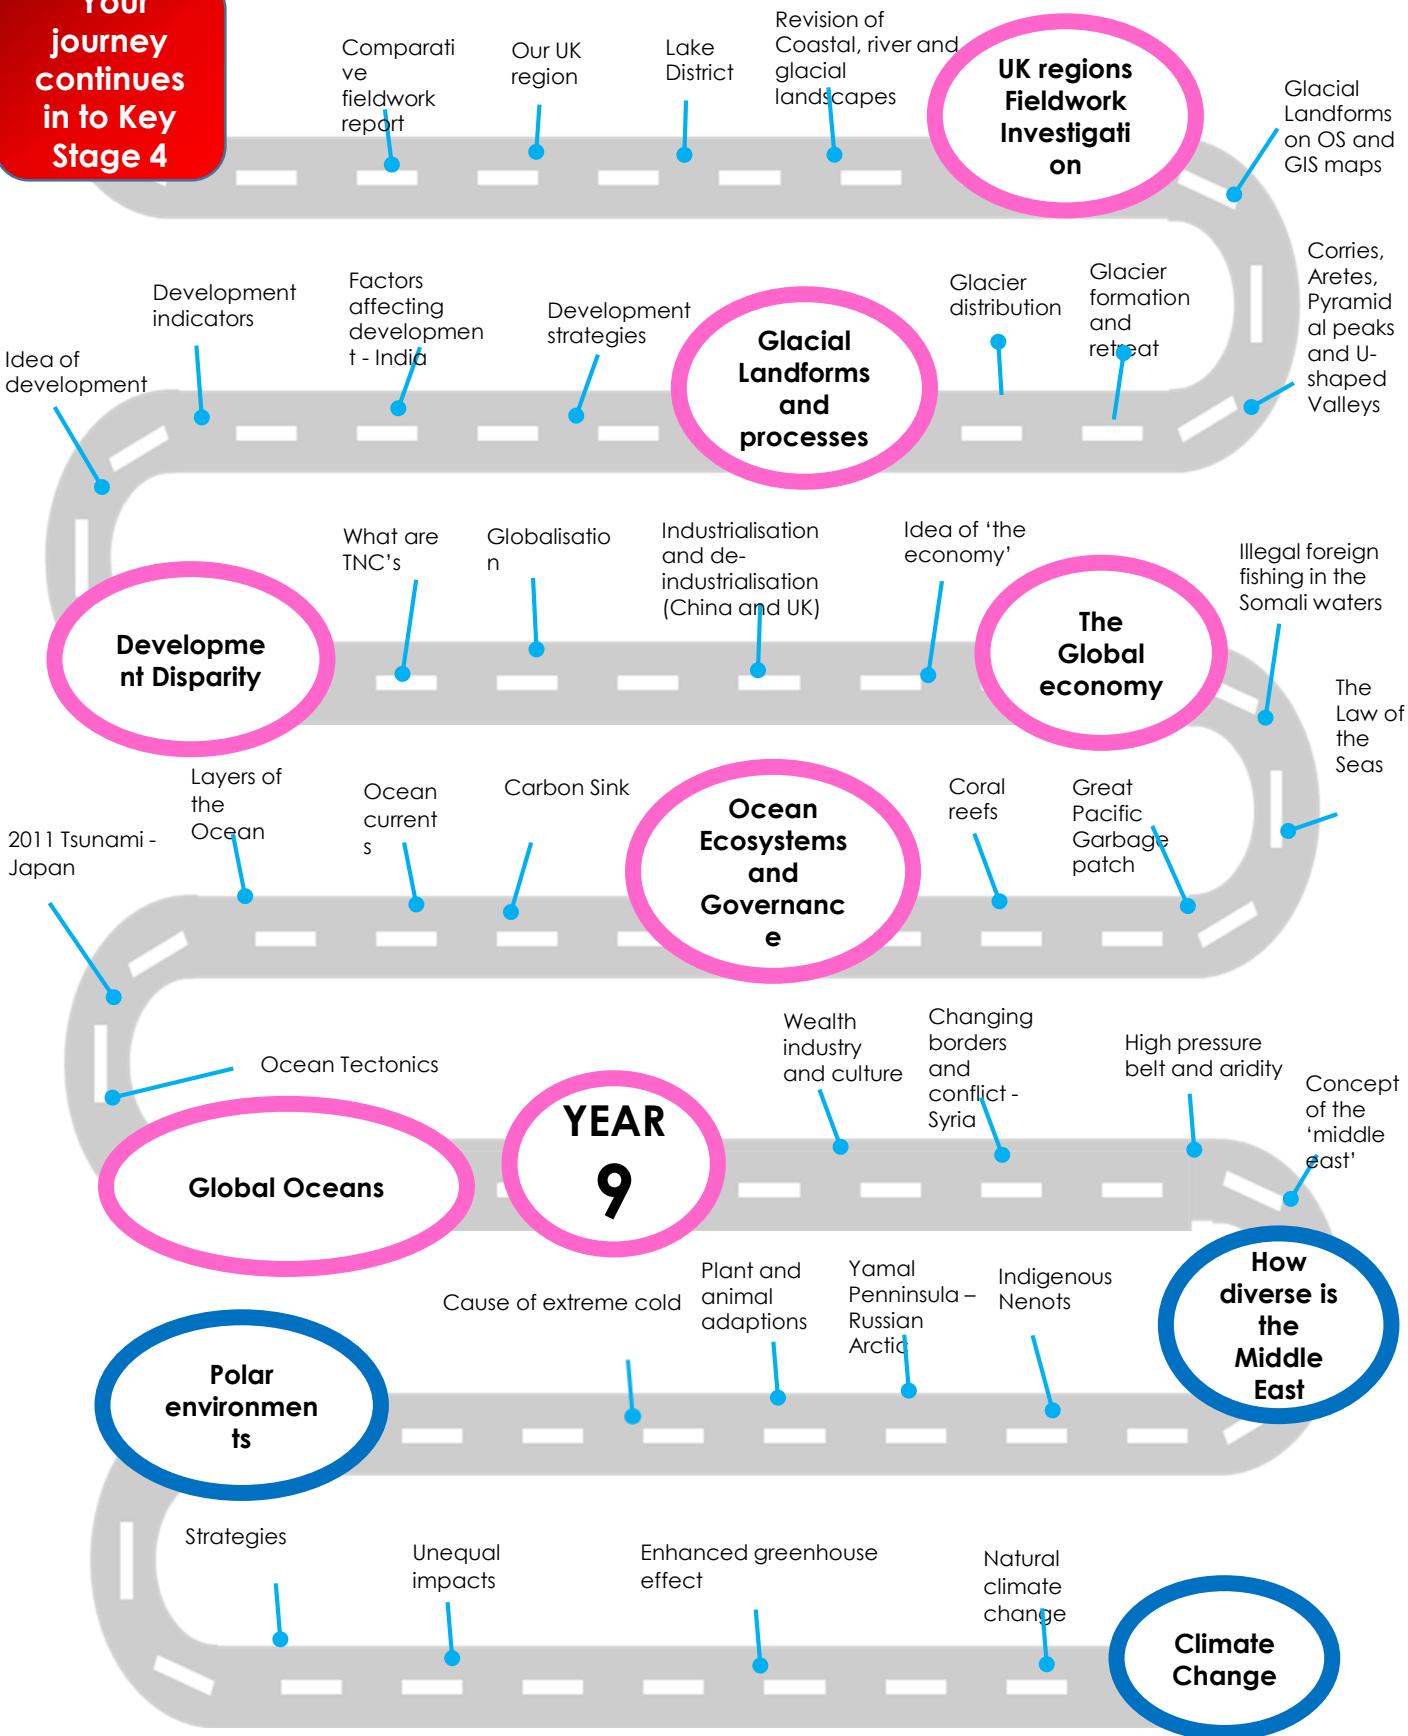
Your journey continues in to Key Stage 4

Comparative fieldwork report

Our UK region

Lake District

Revision of Coastal, river and glacial landscapes

UK regions Fieldwork Investigation

Glacial Landforms on OS and GIS maps

Corries, Aretes, Pyramidal peaks and U-shaped Valleys

Glacier formation and retreat

Glacier distribution

Glacial Landforms and processes

Development strategies

Factors affecting development - India

Development indicators

Idea of development

Development Disparity

What are TNC's

Globalisation

Industrialisation and de-industrialisation (China and UK)

Idea of 'the economy'

The Global economy

Illegal foreign fishing in the Somali waters

The Law of the Seas

Great Pacific Garbage patch

Coral reefs

Ocean Ecosystems and Governance

Carbon Sink

Ocean currents

Layers of the Ocean

2011 Tsunami - Japan

Ocean Tectonics

Global Oceans

YEAR 9

Wealth industry and culture

Changing borders and conflict - Syria

High pressure belt and aridity

Concept of the 'middle east'

How diverse is the Middle East

Indigenous Nenots

Yamal Penninsula – Russian Arctic

Plant and animal adaptions

Cause of extreme cold

Polar environments

Strategies

Unequal impacts

Enhanced greenhouse effect

Natural climate change

Climate Change